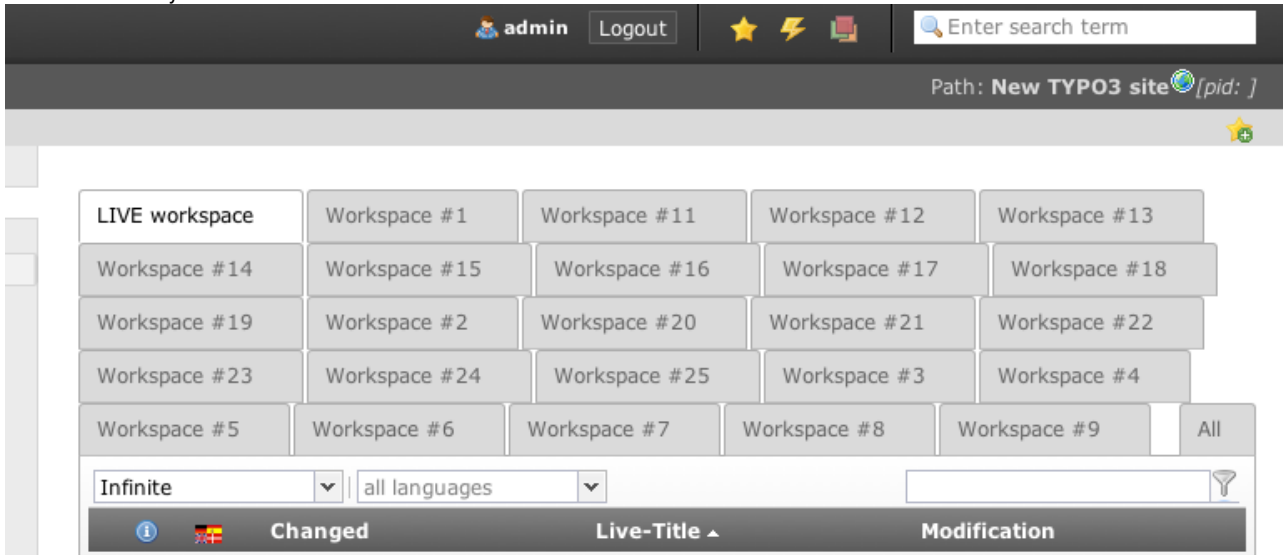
admin Logout

Enter search term

Path: New TYPO3 site [pid: ]

LIVE workspace
Workspace #1
Workspace #11
Workspace #12
Workspace #13
Workspace #14
Workspace #15
Workspace #16
Workspace #17
Workspace #18
Workspace #19
Workspace #2
Workspace #20
Workspace #21
Workspace #22
Workspace #23
Workspace #24
Workspace #25
Workspace #3
Workspace #4
Workspace #5
Workspace #6
Workspace #7
Workspace #8
Workspace #9
All

Infinite
all languages

| | | Changed | Live-Title ▴ | Modification |
|---|---|---|---|---|